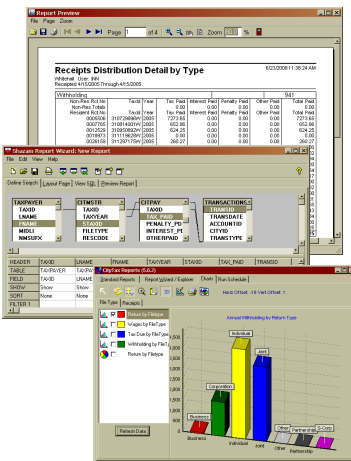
Report Preview
File Page Zoom
1 of 4
Zoom 88 %

Receipts Distribution Detail by Type
6/23/2008 11:38:24 AM
Withhold User: INN
Receipted 4/15/2005 Through 4/15/2005

Withholding 941

| | TaxId | Year | Tax Paid | Interest Paid | Penalty Paid | Other Paid | Total Paid |
|---|---|---|---|---|---|---|---|
| Non-Res Rct No | | | 0.00 | 0.00 | 0.00 | 0.00 | 0.00 |
| Non-Res Total | | | 0.00 | 0.00 | 0.00 | 0.00 | 0.00 |
| Resident Rct No | TaxId | Year | Tax Paid | Interest Paid | Penalty Paid | Other Paid | Total Paid |
| 0005006 | 310726686H | 2005 | 7277.65 | 0.00 | 0.00 | 0.00 | 7277.65 |
| 0007765 | 310914001H | 2005 | 652.86 | 0.00 | 0.00 | 0.00 | 652.86 |
| 0012529 | 310958002H | 2005 | 524.25 | 0.00 | 0.00 | 0.00 | 524.25 |
| 0019973 | 311119828H | 2005 | 0.00 | 0.00 | 0.00 | 0.00 | 0.00 |
| 0026158 | 311297175H | 2005 | 260.27 | 0.00 | 0.00 | 0.00 | 260.27 |

Shazam Report Wizard: New Report
File Edit View Help
Define Search | Layout Page | View SQL | Preview Report

TAXPAYER: TAXID, LNAME, FNAME, MIDLI, NMSUFX
CITMSTR: TAXID, TAXYEAR, STATUS, FILETYPE, RESCODE
CITPAY: TAXID, TAX_PAID, PENALTY_PD, INTEREST_PD, OTHERPAID
TRANSACTIONS: TRANSID, TRANSDATE, ACCOUNTID, CITYID, TRANSTYPE

| HEADER | TAXID | LNAME | FNAME | TAXYEAR | TAX_PAID | TAXID | TRANSID |
|---|---|---|---|---|---|---|---|
| TABLE | TAXPAYER | TAXPAYER | | | | | |
| FIELD | TAXID | LNAME | | | | | |
| SHOW | Show | Show | | | | | |
| SORT | None | None | | | | | |
| FILTER 1 | | | | | | | |

CityTax Reports (5.6.2)
Standard Reports | Report Wizard / Explore | Charts | Run Schedule
Hard Offset : 18 Vert Offset: 1
File Type | Receipts
Return by Filetype
Wages by FileType
Tax Due by FileType
Withholding by FileType
Return by Filetype
Refresh Data
Annual Withholding by Return Type
Individual
Joint
Corporation
Business
Other
Partnership
S-Corp
Business Individual Joint Other Partnership